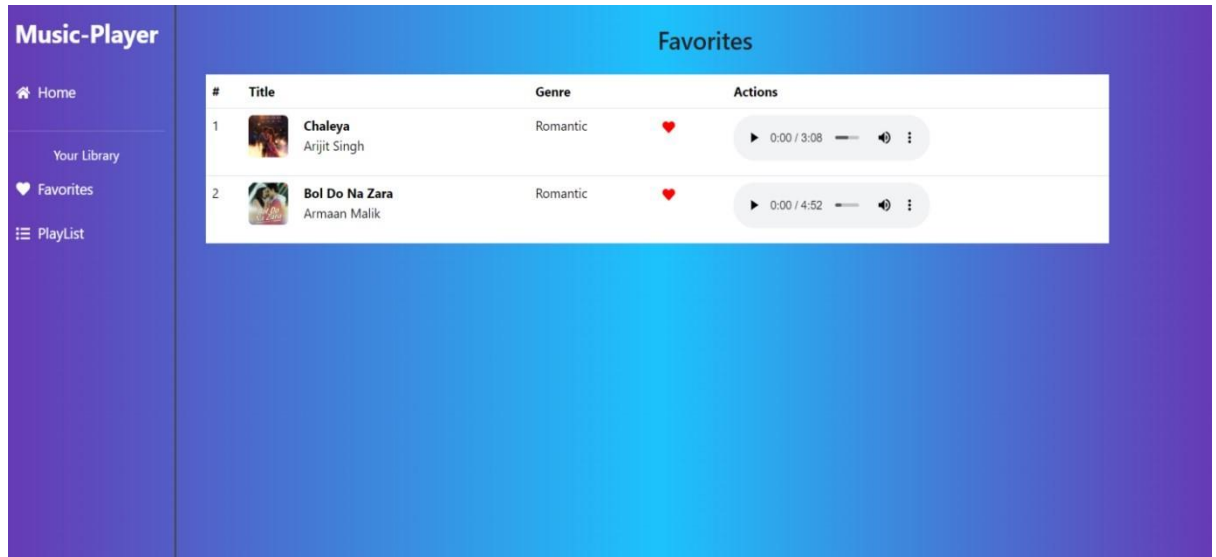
Music-Player

Home

Your Library

Favorites

PlayList

Favorites

| # | Title | Genre | | Actions |
|---|---|---|---|---|
| 1 | Chaleya Arijit Singh | Romantic | | 0:00 / 3:08 |
| 2 | Bol Do Na Zara Armaan Malik | Romantic | | 0:00 / 4:52 |